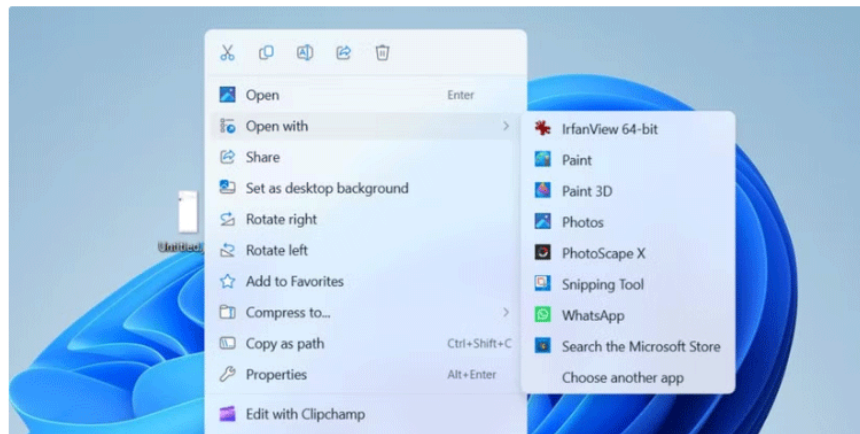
Open Enter
Open with
Share
Set as desktop background
Rotate right
Rotate left
Add to Favorites
Compress to...
Copy as path Ctrl+Shift+C
Properties Alt+Enter
Edit with Clipchamp

IrfanView 64-bit
Paint
Paint 3D
Photos
PhotoScape X
Snipping Tool
WhatsApp
Search the Microsoft Store
Choose another app

Untitled